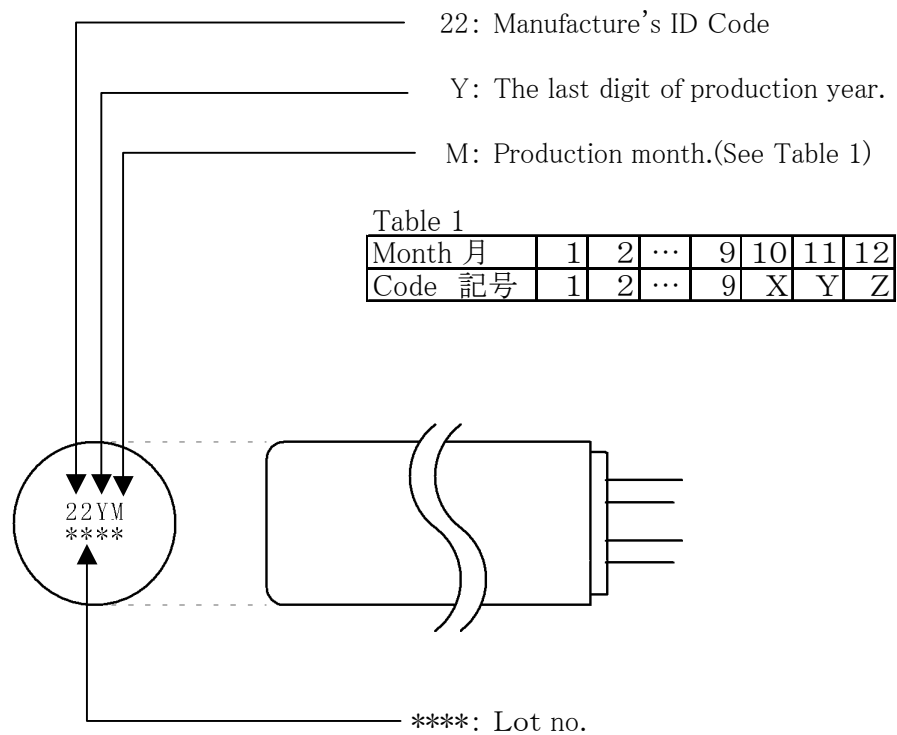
22: Manufacture's ID Code

Y: The last digit of production year.

M: Production month.(See Table 1)

Table 1

| Month 月 | 1 | 2 | … | 9 | 10 | 11 | 12 |
|---|---|---|---|---|---|---|---|
| Code 記号 | 1 | 2 | … | 9 | X | Y | Z |

22YM
****

****: Lot no.